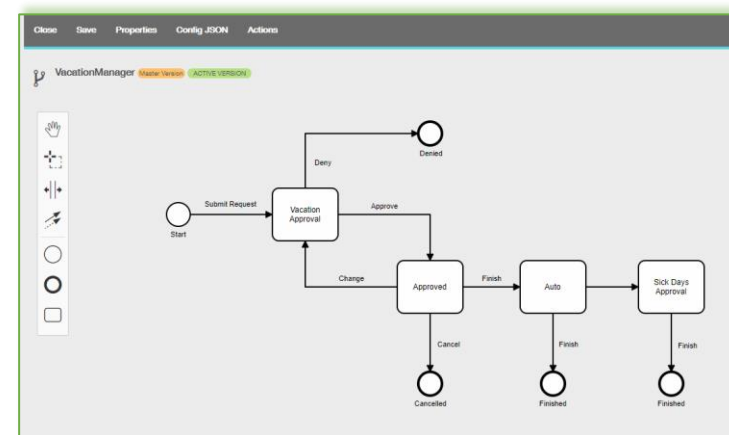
Close Save Properties Config JSON Actions

VacationManager Master Version ACTIVE VERSION

Denied

Deny

Submit Request

Vacation Approval

Approve

Start

Change

Approved

Finish

Auto

Sick Days Approval

Cancel

Finish

Finish

Cancelled

Finished

Finished